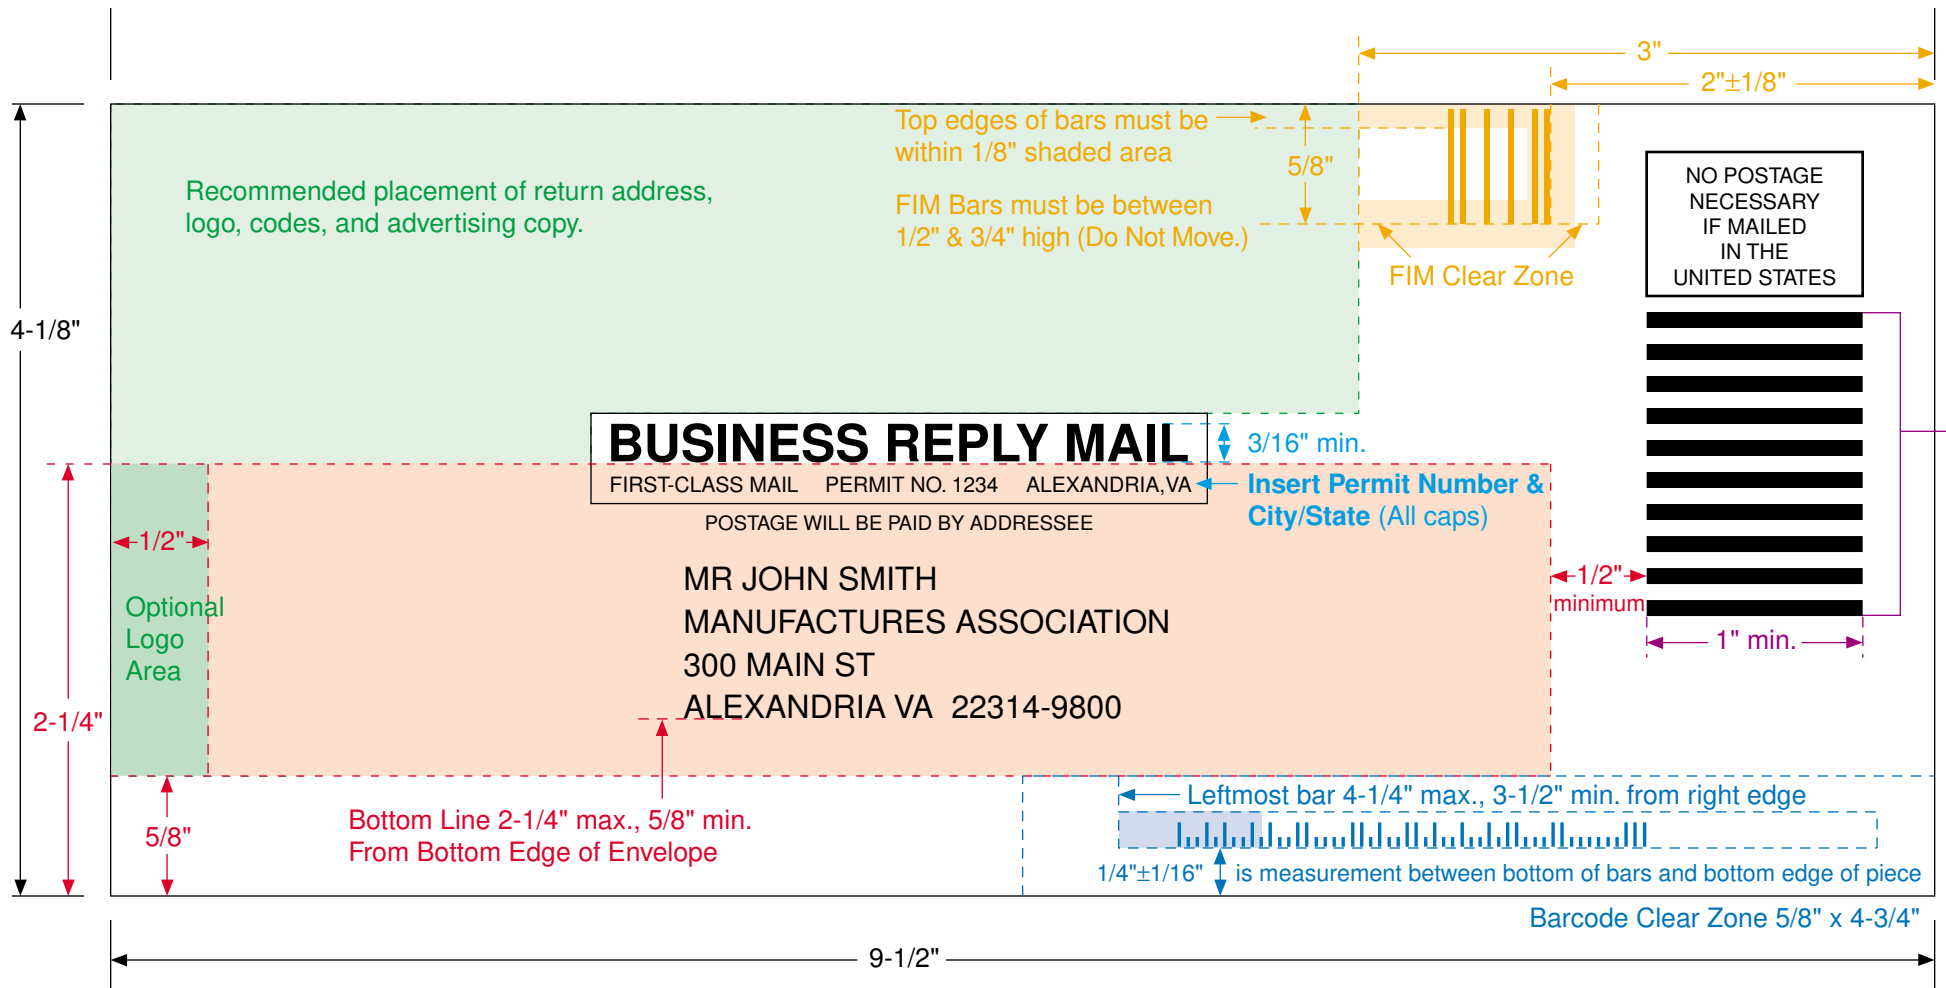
3"

2"±1/8"

Top edges of bars must be within 1/8" shaded area

5/8"

FIM Bars must be between 1/2" & 3/4" high (Do Not Move.)

FIM Clear Zone

Recommended placement of return address, logo, codes, and advertising copy.

NO POSTAGE NECESSARY IF MAILED IN THE UNITED STATES

4-1/8"

BUSINESS REPLY MAIL

FIRST-CLASS MAIL PERMIT NO. 1234 ALEXANDRIA, VA

3/16" min.

Insert Permit Number & City/State (All caps)

POSTAGE WILL BE PAID BY ADDRESSEE

1/2"

Optional Logo Area

MR JOHN SMITH
MANUFACTURES ASSOCIATION
300 MAIN ST
ALEXANDRIA VA 22314-9800

1/2" minimum

1" min.

2-1/4"

5/8"

Bottom Line 2-1/4" max., 5/8" min. From Bottom Edge of Envelope

Leftmost bar 4-1/4" max., 3-1/2" min. from right edge

1/4"±1/16" is measurement between bottom of bars and bottom edge of piece

Barcode Clear Zone 5/8" x 4-3/4"

9-1/2"